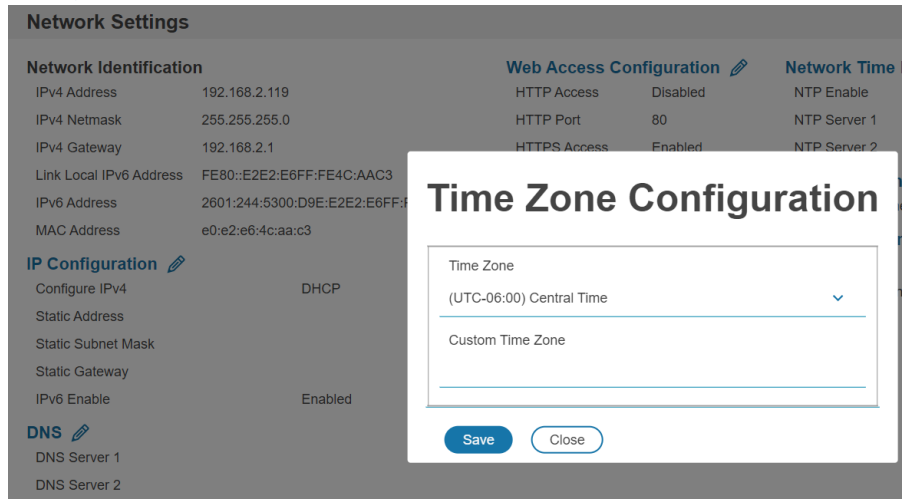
Network Settings

Network Identification

IPv4 Address 192.168.2.119

IPv4 Netmask 255.255.255.0

IPv4 Gateway 192.168.2.1

Link Local IPv6 Address FE80::E2E2:E6FF:FE4C:AAC3

IPv6 Address 2601:244:5300:D9E:E2E2:E6FF:F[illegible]

MAC Address e0:e2:e6:4c:aa:c3

IP Configuration

Configure IPv4 DHCP

Static Address

Static Subnet Mask

Static Gateway

IPv6 Enable Enabled

DNS

DNS Server 1

DNS Server 2

Web Access Configuration

HTTP Access Disabled

HTTP Port 80

HTTPS Access Enabled

Network Time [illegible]

NTP Enable

NTP Server 1

NTP Server 2

Time Zone Configuration

Time Zone

(UTC-06:00) Central Time

Custom Time Zone

Save

Close